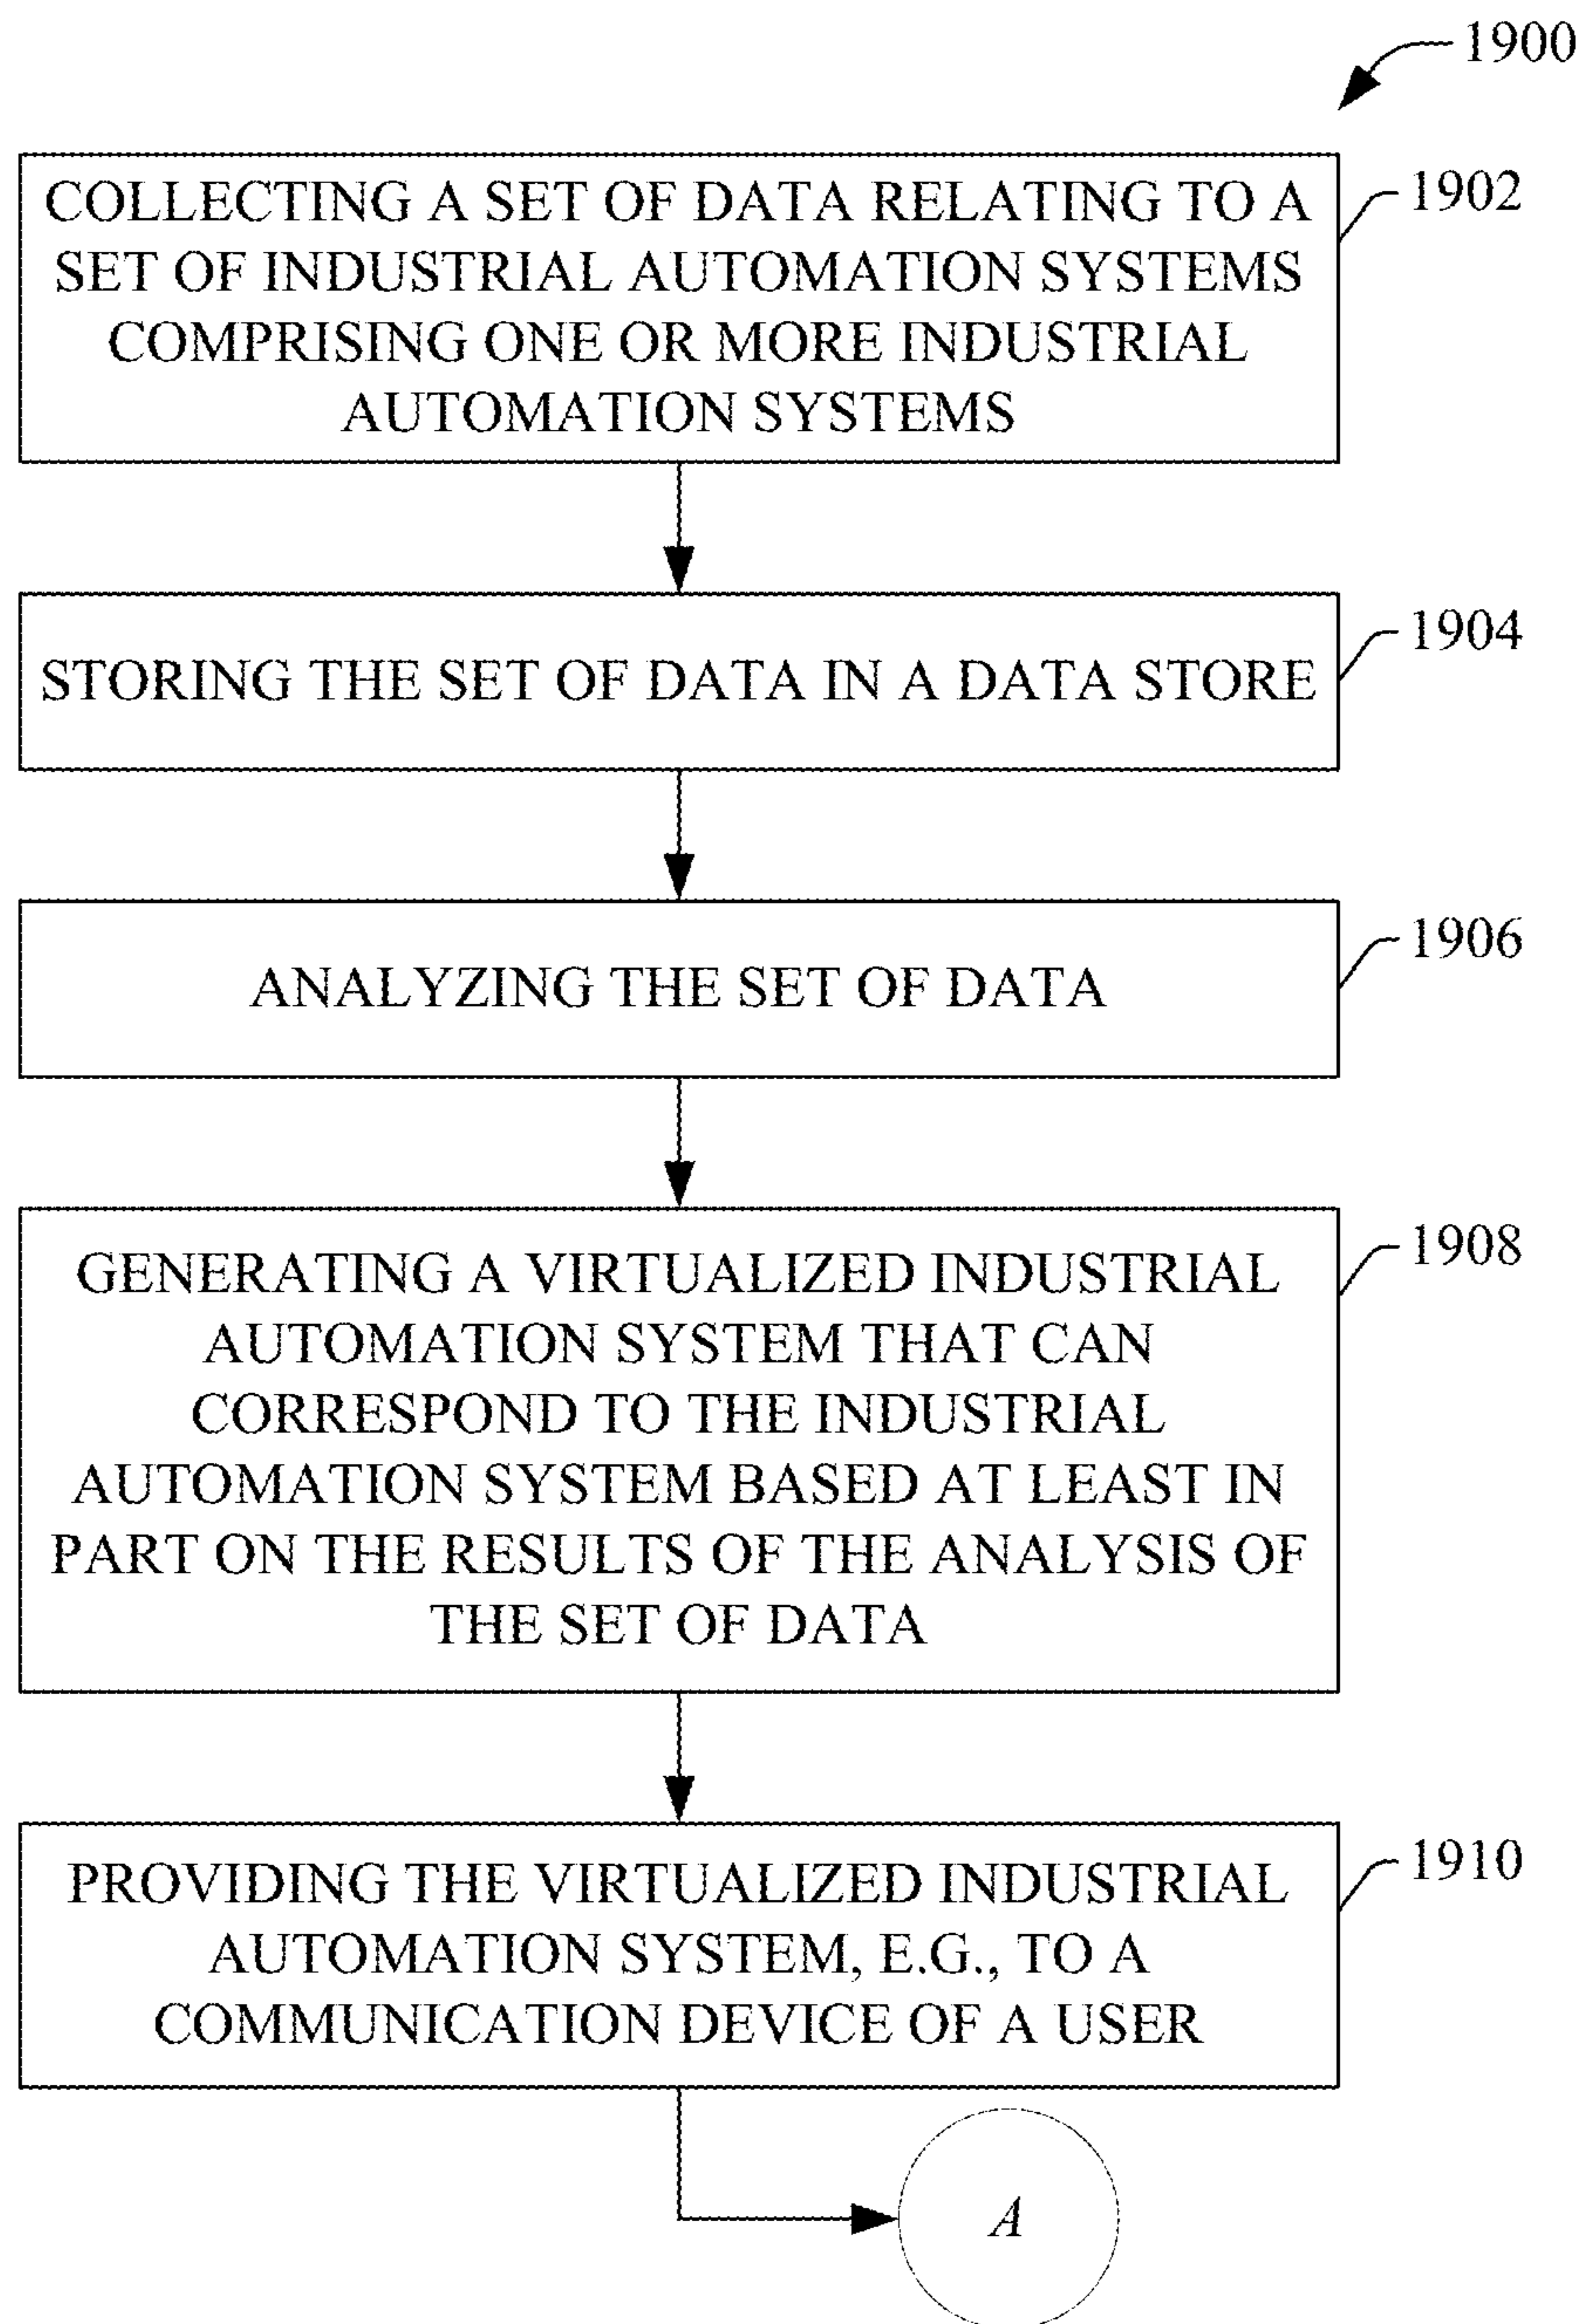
1900

COLLECTING A SET OF DATA RELATING TO A SET OF INDUSTRIAL AUTOMATION SYSTEMS COMPRISING ONE OR MORE INDUSTRIAL AUTOMATION SYSTEMS

1902

STORING THE SET OF DATA IN A DATA STORE

1904

ANALYZING THE SET OF DATA

1906

GENERATING A VIRTUALIZED INDUSTRIAL AUTOMATION SYSTEM THAT CAN CORRESPOND TO THE INDUSTRIAL AUTOMATION SYSTEM BASED AT LEAST IN PART ON THE RESULTS OF THE ANALYSIS OF THE SET OF DATA

1908

PROVIDING THE VIRTUALIZED INDUSTRIAL AUTOMATION SYSTEM, E.G., TO A COMMUNICATION DEVICE OF A USER

1910

A